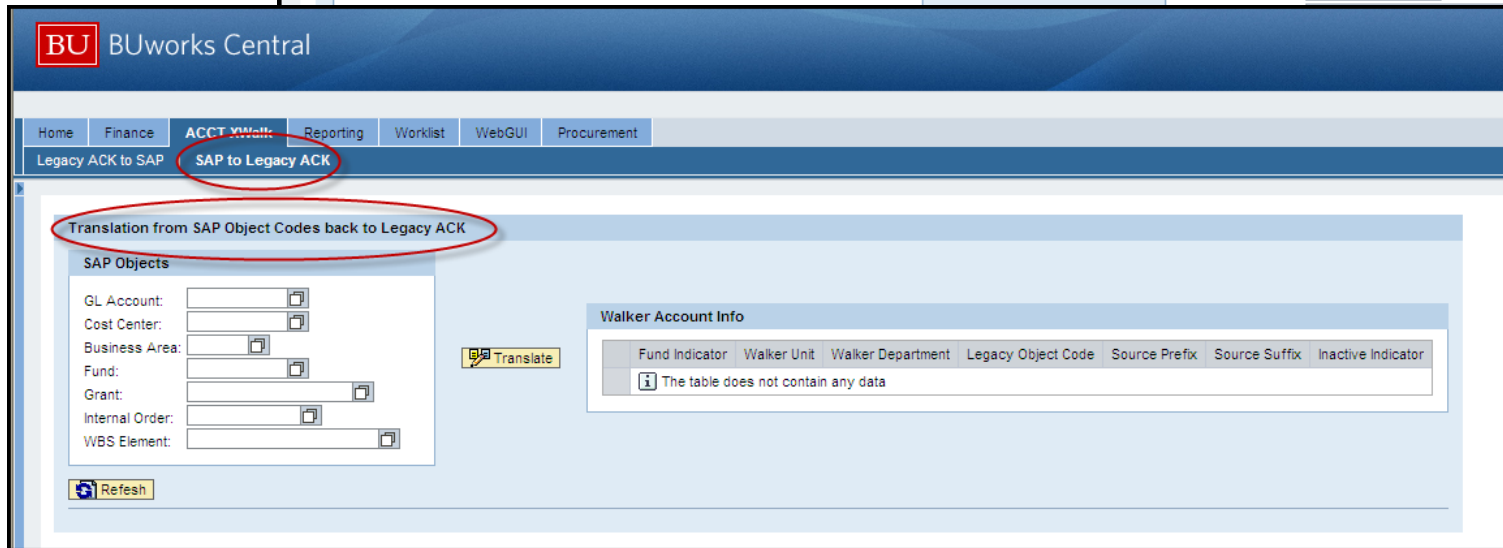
BU BUworks Central

Home Finance ACCT XWalk Reporting Worklist WebGUI Procurement

Legacy ACK to SAP SAP to Legacy ACK

Translation from SAP Object Codes back to Legacy ACK

SAP Objects

GL Account:
Cost Center:
Business Area:
Fund:
Grant:
Internal Order:
WBS Element:

Translate

Walker Account Info

| | Fund Indicator | Walker Unit | Walker Department | Legacy Object Code | Source Prefix | Source Suffix | Inactive Indicator |
|---|---|---|---|---|---|---|---|
| | The table does not contain any data | | | | | | |

Refesh